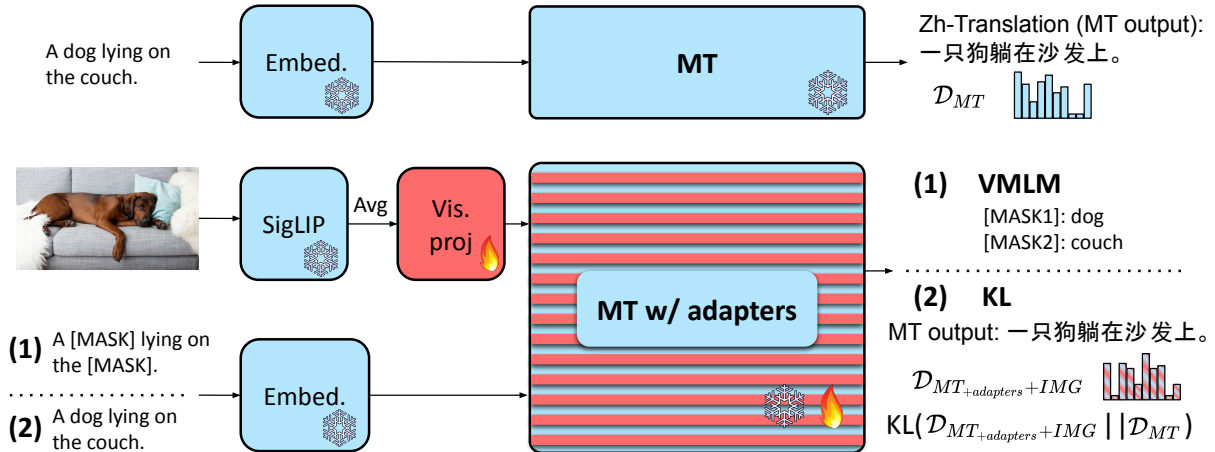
A dog lying on the couch.

Embed.

MT

Zh-Translation (MT output): 一只狗躺在沙发上。

$\mathcal{D}_{MT}$

SigLIP

Avg

Vis. proj

MT w/ adapters

(1) VMLM

[MASK1]: dog
[MASK2]: couch

(2) KL

MT output: 一只狗躺在沙发上。

$\mathcal{D}_{MT_{+adapters}+IMG}$

KL($\mathcal{D}_{MT_{+adapters}+IMG}$ || $\mathcal{D}_{MT}$)

(1) A [MASK] lying on the [MASK].

(2) A dog lying on the couch.

Embed.